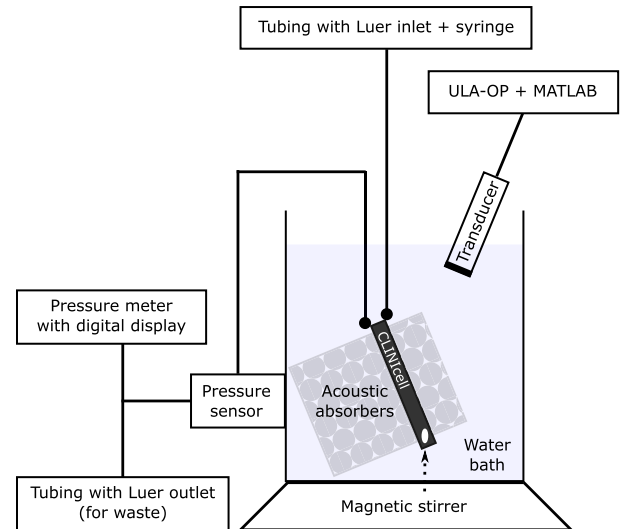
Tubing with Luer inlet + syringe

ULA-OP + MATLAB

Transducer

Pressure meter with digital display

CLINIcell

Pressure sensor

Acoustic absorbers

Water bath

Tubing with Luer outlet (for waste)

Magnetic stirrer